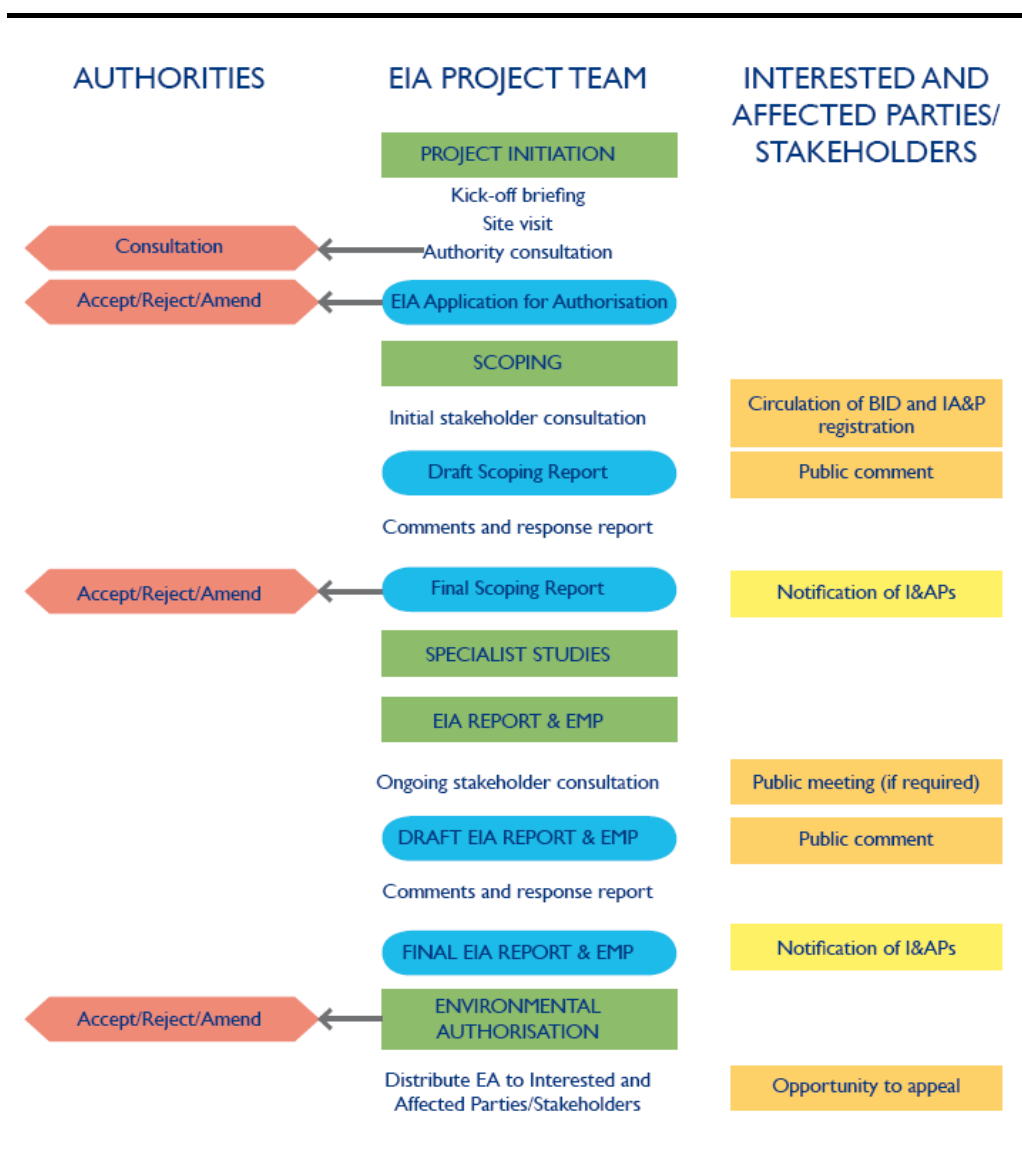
AUTHORITIES

EIA PROJECT TEAM

INTERESTED AND AFFECTED PARTIES/ STAKEHOLDERS

PROJECT INITIATION

Kick-off briefing
Site visit
Authority consultation

Consultation

Accept/Reject/Amend

EIA Application for Authorisation

SCOPING

Initial stakeholder consultation

Circulation of BID and IA&P registration

Draft Scoping Report

Public comment

Comments and response report

Accept/Reject/Amend

Final Scoping Report

Notification of I&APs

SPECIALIST STUDIES

EIA REPORT & EMP

Ongoing stakeholder consultation

Public meeting (if required)

DRAFT EIA REPORT & EMP

Public comment

Comments and response report

FINAL EIA REPORT & EMP

Notification of I&APs

Accept/Reject/Amend

ENVIRONMENTAL AUTHORISATION

Distribute EA to Interested and Affected Parties/Stakeholders

Opportunity to appeal